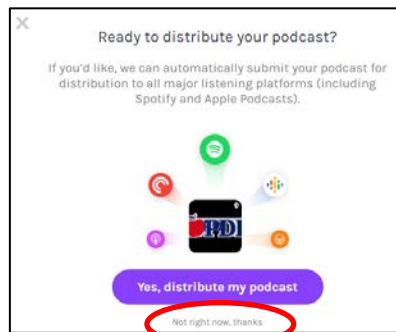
×

Ready to distribute your podcast?

If you'd like, we can automatically submit your podcast for distribution to all major listening platforms (including Spotify and Apple Podcasts).

Yes, distribute my podcast

Not right now, thanks